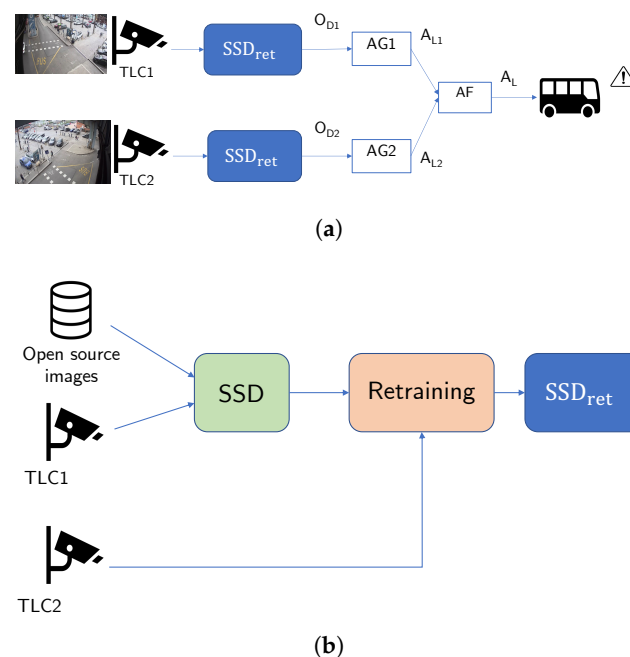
TLC1

$\text{SSD}_{\text{ret}}$

$O_{D1}$

AG1

$A_{L1}$

AF

$A_L$

TLC2

$\text{SSD}_{\text{ret}}$

$O_{D2}$

AG2

$A_{L2}$

(a)

Open source images

TLC1

SSD

Retraining

$\text{SSD}_{\text{ret}}$

TLC2

(b)